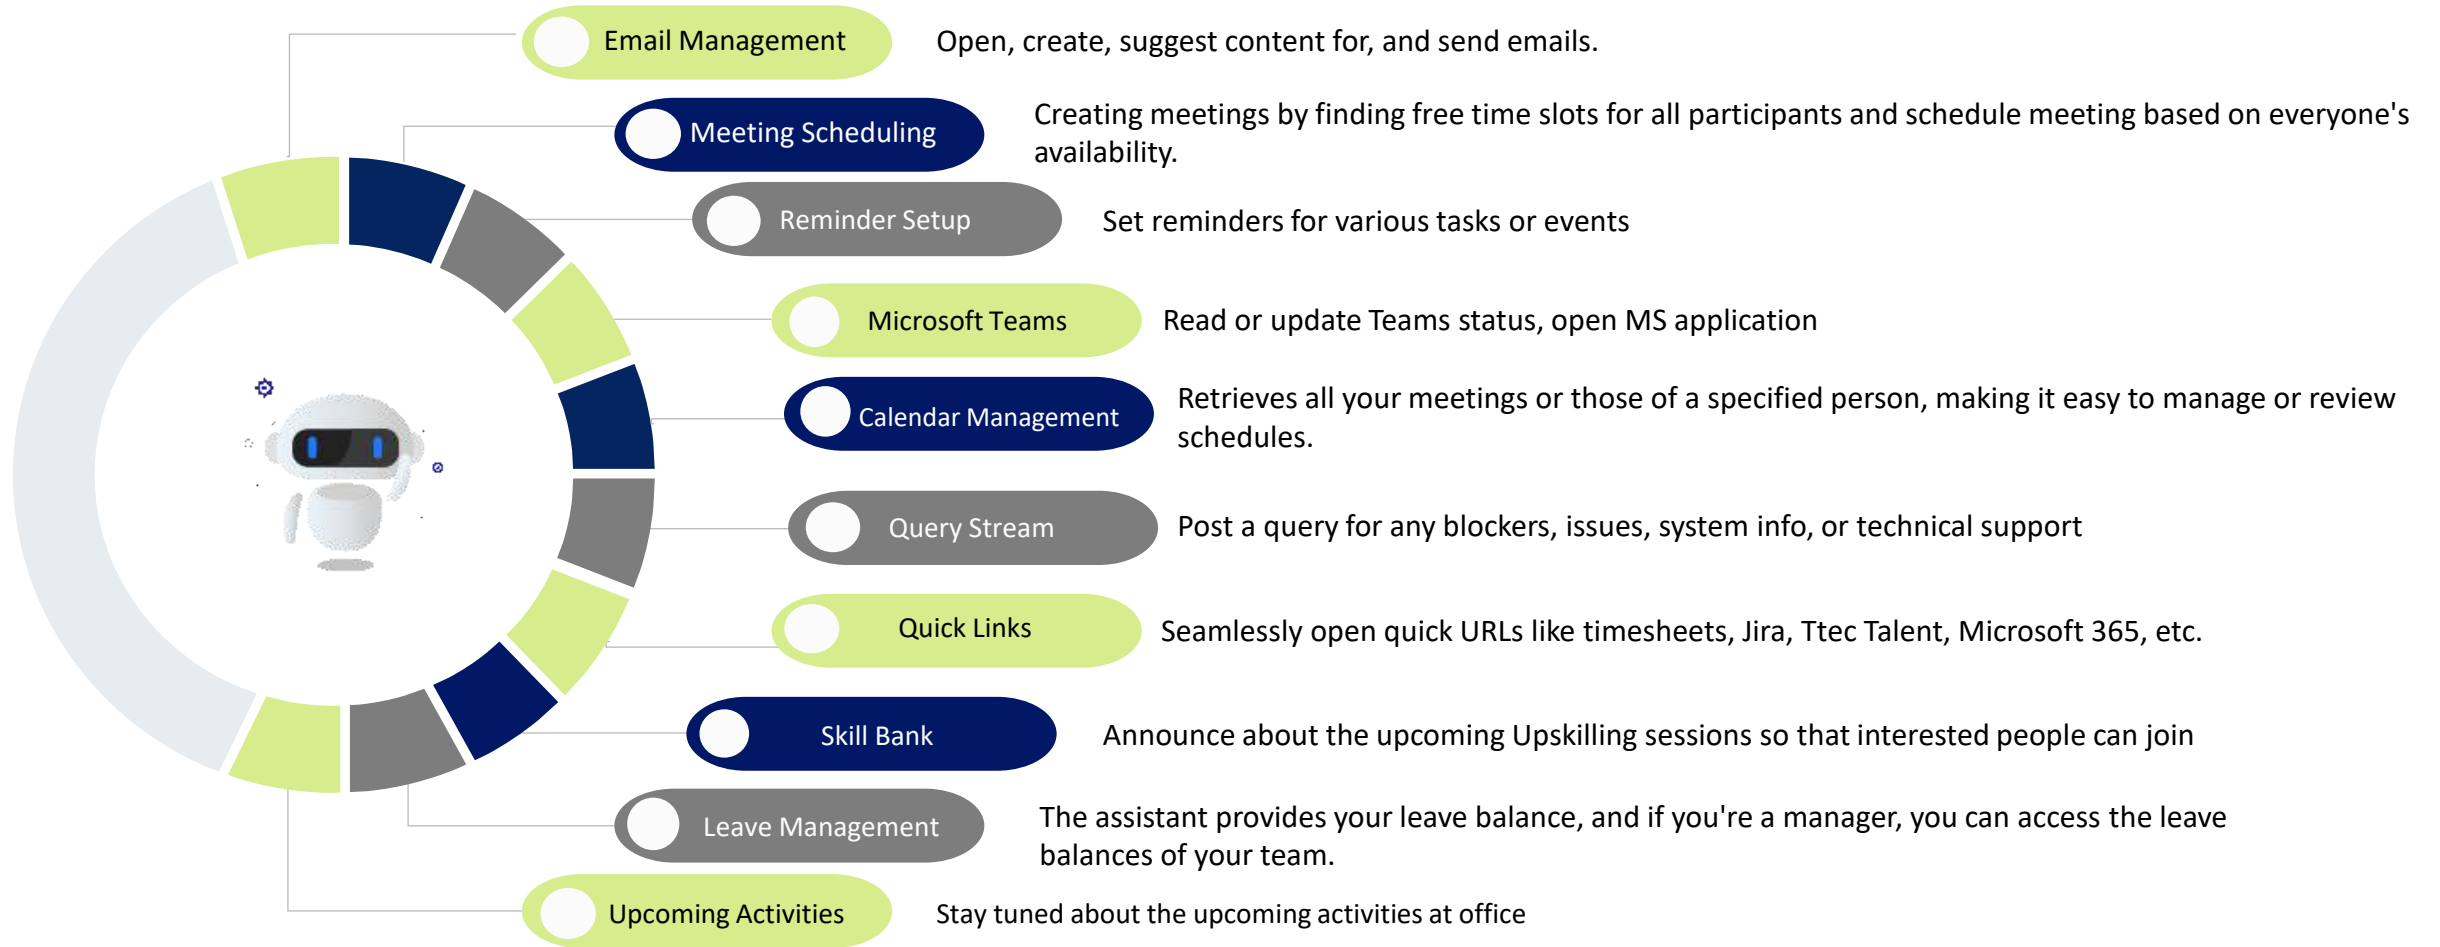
Email Management

Open, create, suggest content for, and send emails.

Meeting Scheduling

Creating meetings by finding free time slots for all participants and schedule meeting based on everyone's availability.

Reminder Setup

Set reminders for various tasks or events

Microsoft Teams

Read or update Teams status, open MS application

Calendar Management

Retrieves all your meetings or those of a specified person, making it easy to manage or review schedules.

Query Stream

Post a query for any blockers, issues, system info, or technical support

Quick Links

Seamlessly open quick URLs like timesheets, Jira, Ttec Talent, Microsoft 365, etc.

Skill Bank

Announce about the upcoming Upskilling sessions so that interested people can join

Leave Management

The assistant provides your leave balance, and if you're a manager, you can access the leave balances of your team.

Upcoming Activities

Stay tuned about the upcoming activities at office